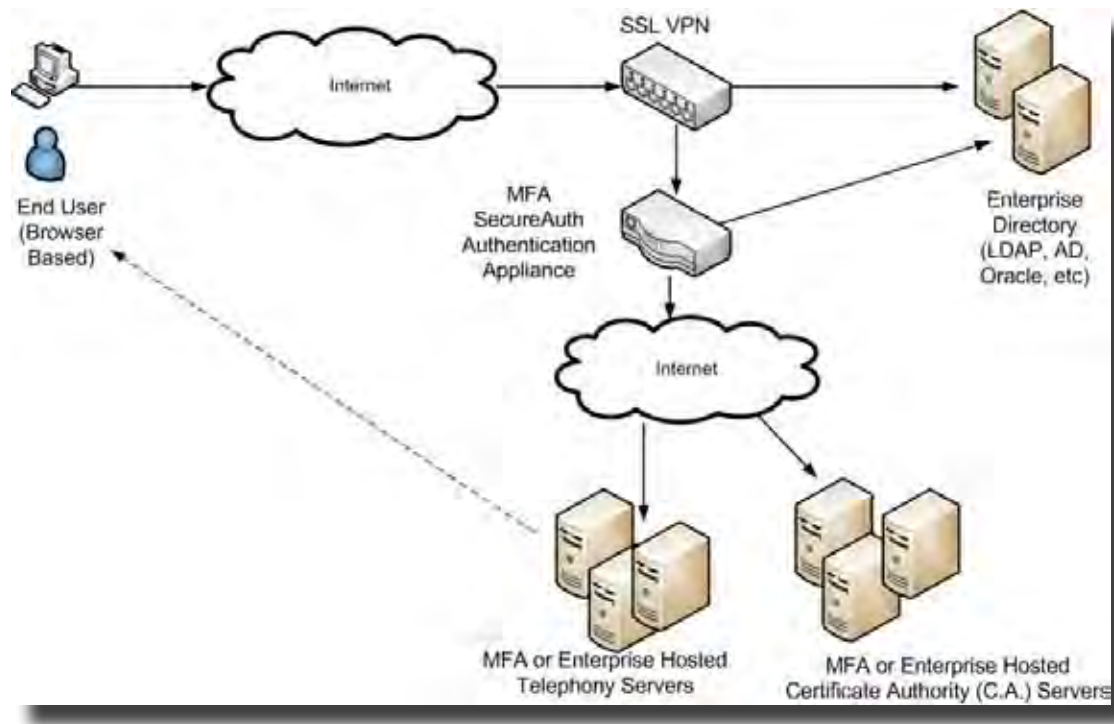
Internet

SSL VPN

End User (Browser Based)

MFA SecureAuth Authentication Appliance

Enterprise Directory (LDAP, AD, Oracle, etc)

Internet

MFA or Enterprise Hosted Telephony Servers

MFA or Enterprise Hosted Certificate Authority (C.A.) Servers